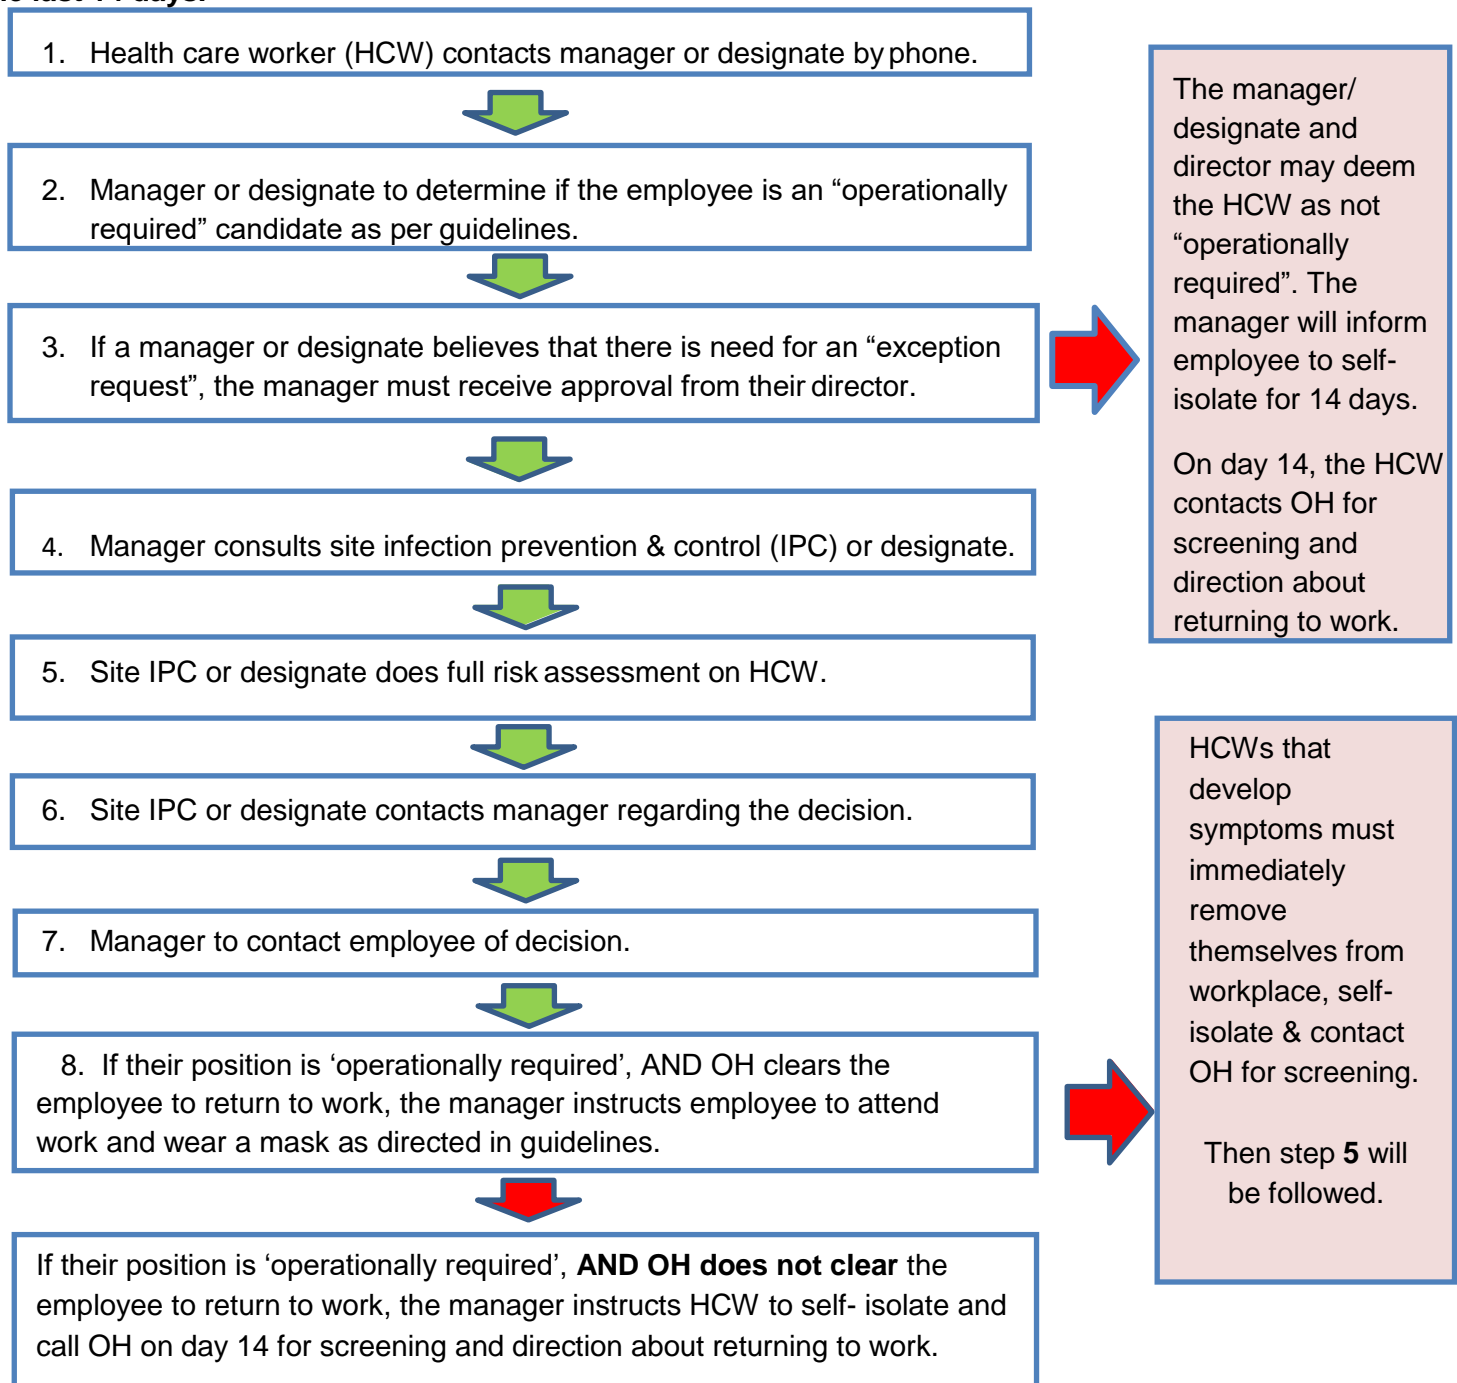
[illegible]

1. Health care worker (HCW) contacts manager or designate by phone.

2. Manager or designate to determine if the employee is an “operationally required” candidate as per guidelines.

3. If a manager or designate believes that there is need for an “exception request”, the manager must receive approval from their director.

4. Manager consults site infection prevention & control (IPC) or designate.

5. Site IPC or designate does full risk assessment on HCW.

6. Site IPC or designate contacts manager regarding the decision.

7. Manager to contact employee of decision.

8. If their position is ‘operationally required’, AND OH clears the employee to return to work, the manager instructs employee to attend work and wear a mask as directed in guidelines.

If their position is ‘operationally required’, **AND OH does not clear** the employee to return to work, the manager instructs HCW to self- isolate and call OH on day 14 for screening and direction about returning to work.

The manager/ designate and director may deem the HCW as not “operationally required”. The manager will inform employee to self-isolate for 14 days.

On day 14, the HCW contacts OH for screening and direction about returning to work.

HCWs that develop symptoms must immediately remove themselves from workplace, self-isolate & contact OH for screening.

Then step **5** will be followed.